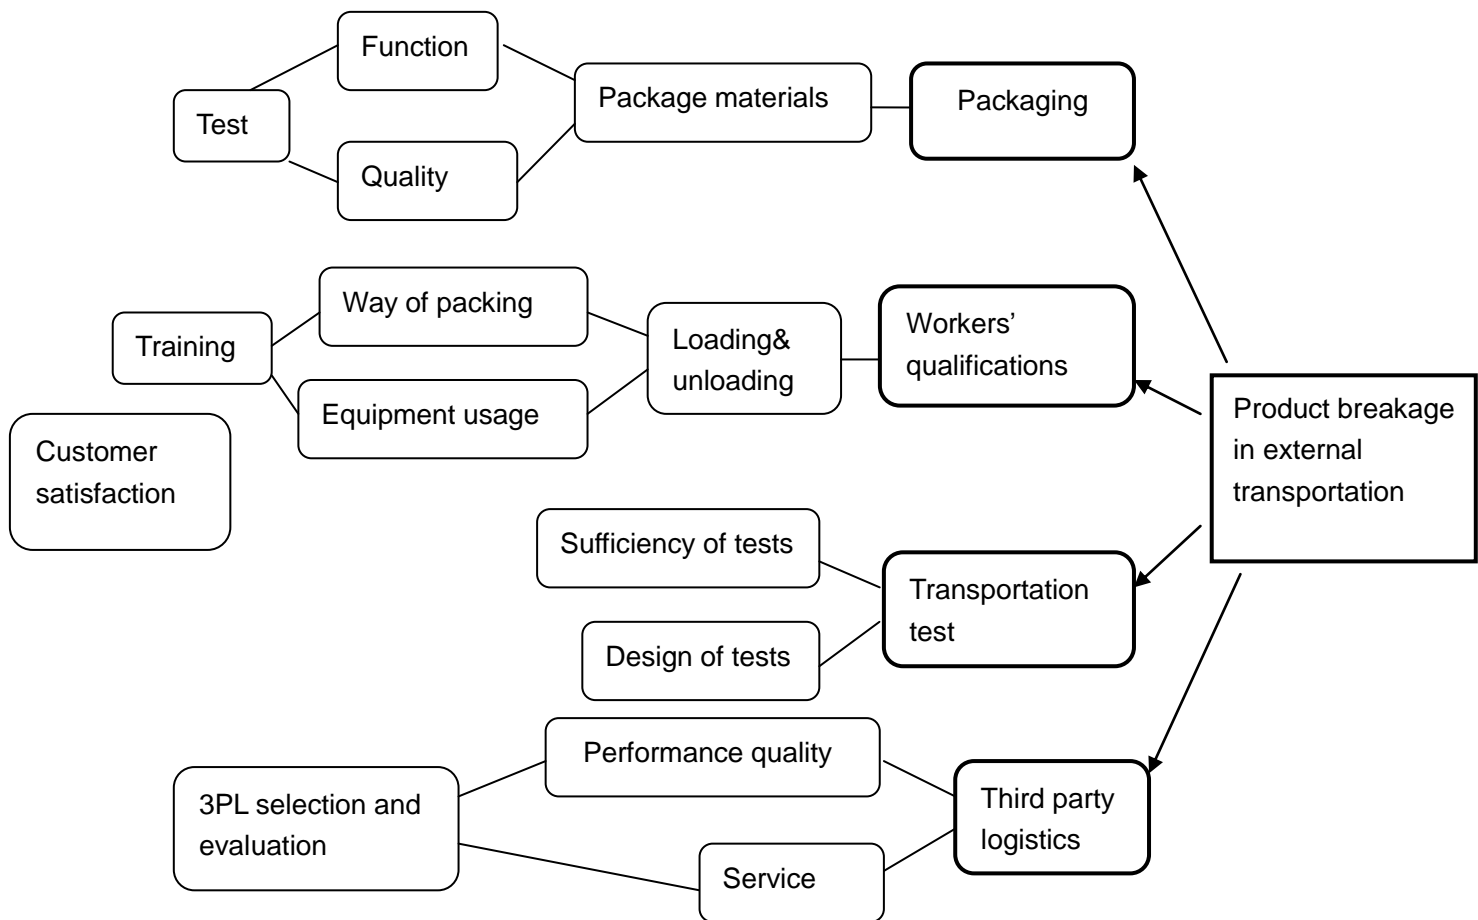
Function

Test

Package materials

Packaging

Quality

Way of packing

Training

Loading& unloading

Workers' qualifications

Equipment usage

Product breakage in external transportation

Customer satisfaction

Sufficiency of tests

Transportation test

Design of tests

Performance quality

3PL selection and evaluation

Third party logistics

Service